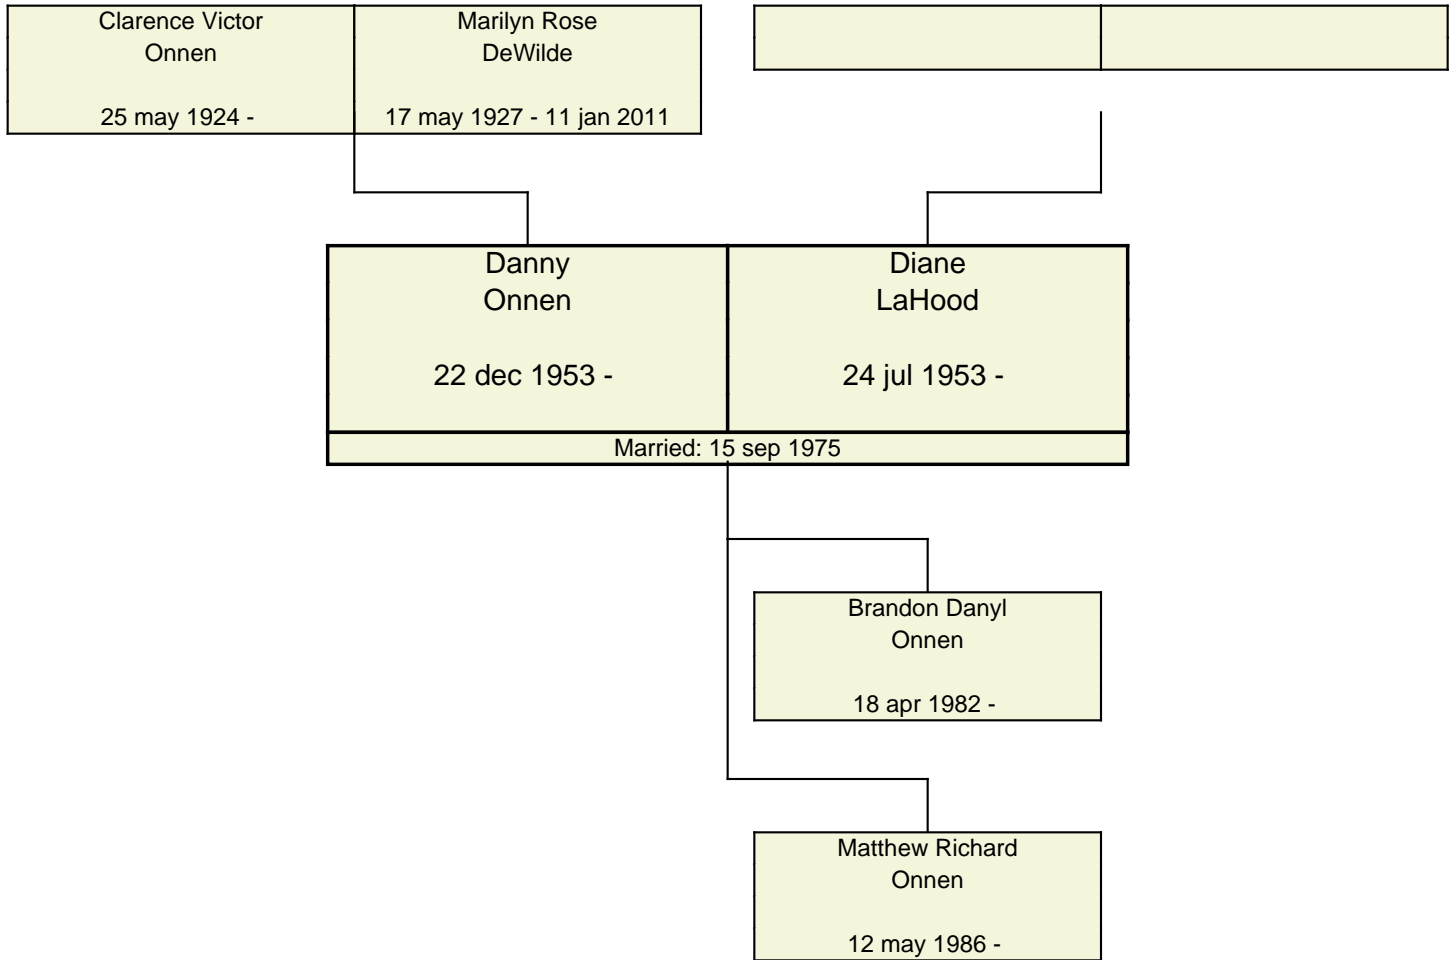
Clarence Victor
Onnen

25 may 1924 -

Marilyn Rose
DeWilde

17 may 1927 - 11 jan 2011

Danny
Onnen

22 dec 1953 -

Diane
LaHood

24 jul 1953 -

Married: 15 sep 1975

Brandon Danyl
Onnen

18 apr 1982 -

Matthew Richard
Onnen

12 may 1986 -